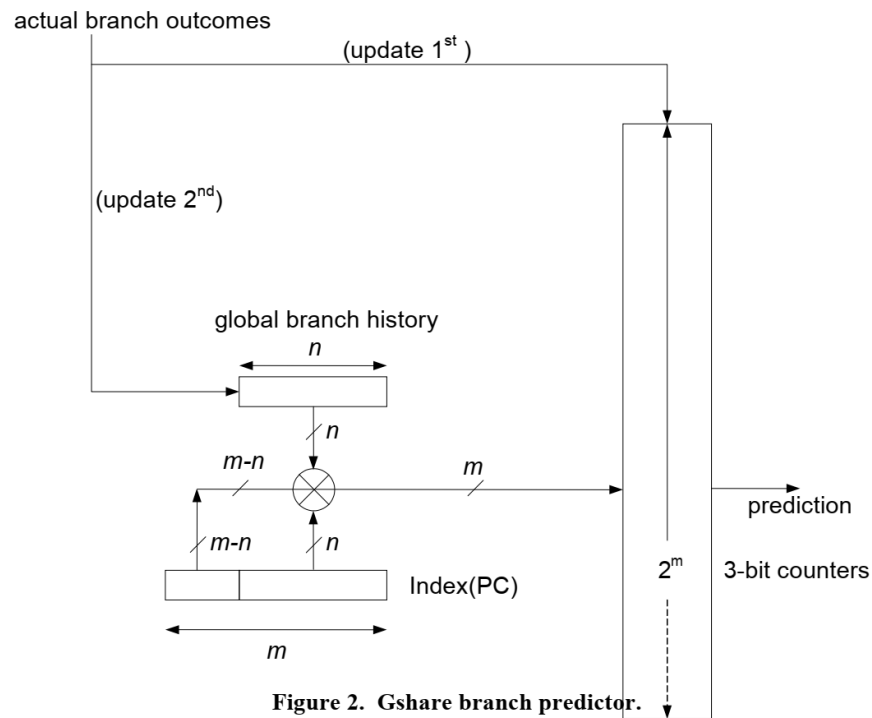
actual branch outcomes

(update 1$^{st}$ )

(update 2$^{nd}$)

global branch history

$n$

$n$

$m$-$n$

$m$

prediction

$m$-$n$

$n$

$2^m$

3-bit counters

Index(PC)

$m$

Figure 2. Gshare branch predictor.